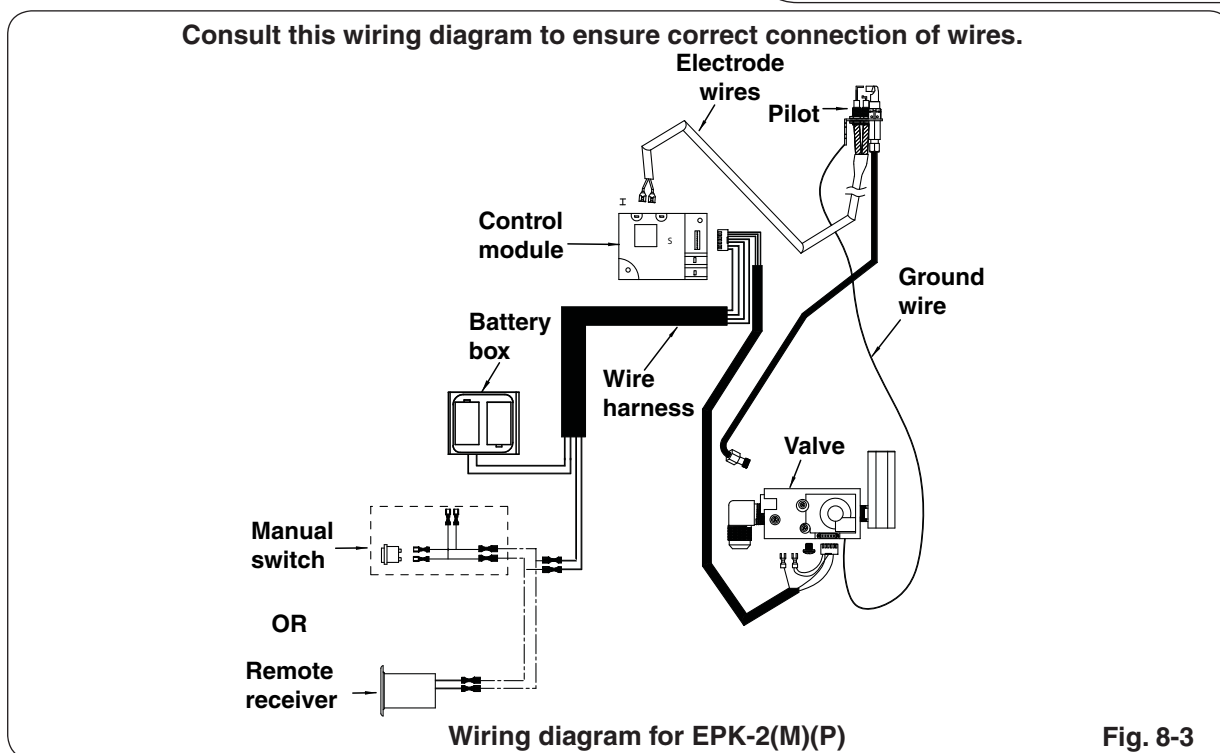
Consult this wiring diagram to ensure correct connection of wires.

Electrode wires

Pilot

I

S

Control module

Ground wire

Battery box

Wire harness

Valve

Manual switch

OR

Remote receiver

Wiring diagram for EPK-2(M)(P)

Fig. 8-3